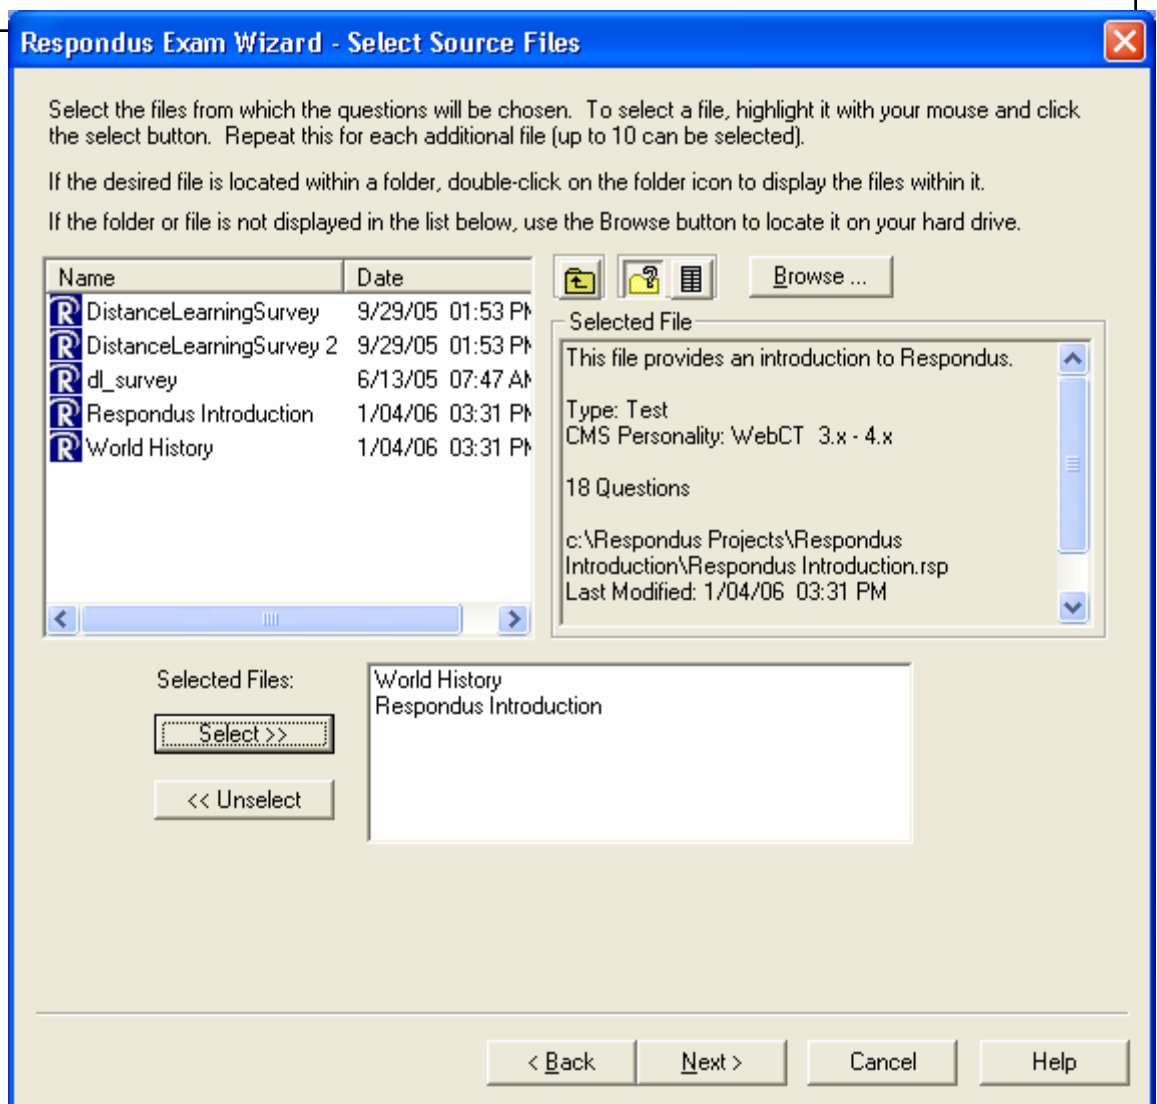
Respondus Exam Wizard - Select Source Files

Select the files from which the questions will be chosen. To select a file, highlight it with your mouse and click the select button. Repeat this for each additional file (up to 10 can be selected).

If the desired file is located within a folder, double-click on the folder icon to display the files within it.

If the folder or file is not displayed in the list below, use the Browse button to locate it on your hard drive.

| Name | Date |
|---|---|
| DistanceLearningSurvey | 9/29/05 01:53 PM |
| DistanceLearningSurvey 2 | 9/29/05 01:53 PM |
| dl_survey | 6/13/05 07:47 AM |
| Respondus Introduction | 1/04/06 03:31 PM |
| World History | 1/04/06 03:31 PM |

Browse ...

Selected File

This file provides an introduction to Respondus.

Type: Test
CMS Personality: WebCT 3.x - 4.x

18 Questions

c:\Respondus Projects\Respondus Introduction\Respondus Introduction.rsp
Last Modified: 1/04/06 03:31 PM

Selected Files:

Select >>

<< Unselect

World History
Respondus Introduction

< Back

Next >

Cancel

Help